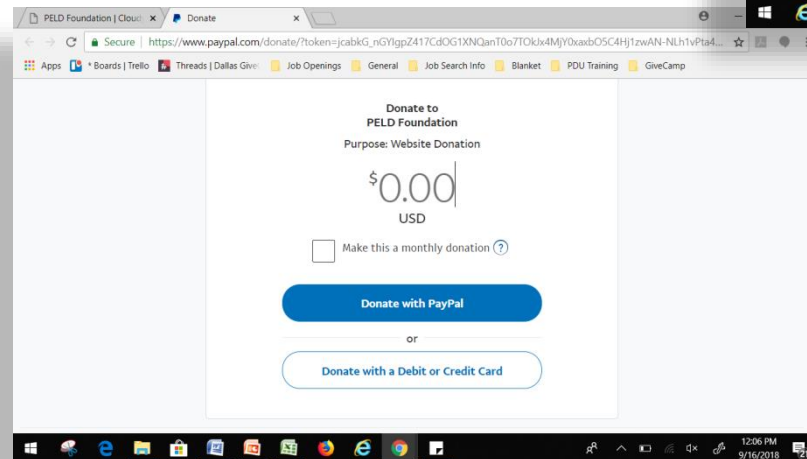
PELD Foundation | Cloud ×
Donate ×

Secure | https://www.paypal.com/donate/?token=jcabkG_nGYIgpZ417CdOG1XNQanT0o7TOkJx4MjY0xaxbO5C4Hj1zwAN-NLh1vPta4...

Apps
* Boards | Trello
Threads | Dallas Give
Job Openings
General
Job Search Info
Blanket
PDU Training
GiveCamp

Donate to
PELD Foundation

Purpose: Website Donation

$0.00
USD

Make this a monthly donation ?

Donate with PayPal

or

Donate with a Debit or Credit Card

12:06 PM
9/16/2018